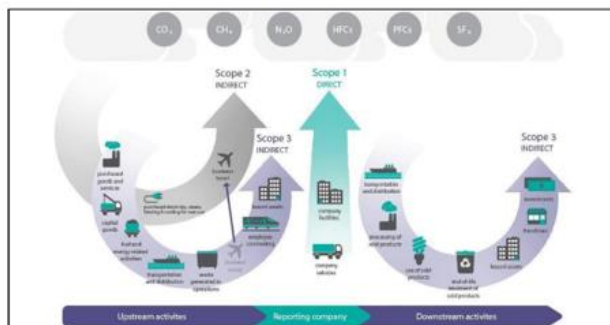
$CO_2$ $CH_4$ $N_2O$ HFCs PFCs $SF_6$

Scope 2
INDIRECT

Scope 1
DIRECT

Scope 3
INDIRECT

Scope 3
INDIRECT

purchased goods and services

capital goods

fuel and energy related activities

transportation and distribution

waste generated in operations

purchased electricity, steam, heating & cooling for own use

business travel

employee commuting

leased assets

company facilities

company vehicles

transportation and distribution

processing of sold products

use of sold products

end of life treatment of sold products

leased assets

franchises

investments

Upstream activities

Reporting company

Downstream activities